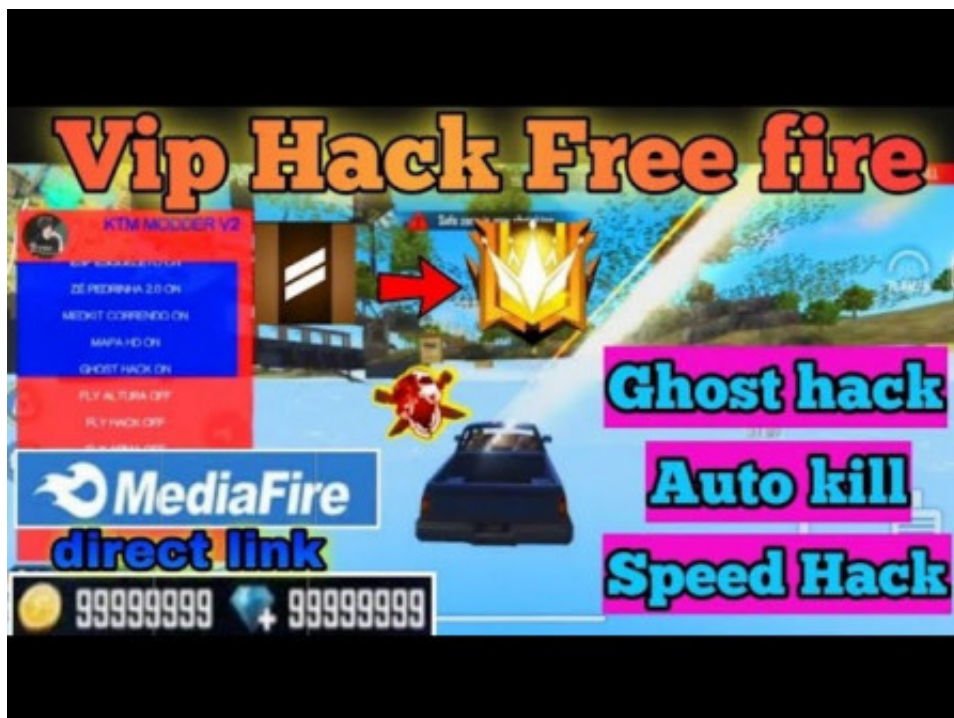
Vip Hack Free fire

KTM MODDER V2

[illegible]

ZÉ PEDRINHA 2.0 ON

MEDKIT CORRENDO ON

MAPA HD ON

GHOST HACK ON

FLY ALTURA OFF

FLY HACK OFF

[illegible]

Safe zone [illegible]

Ghost hack

Auto kill

Speed Hack

MediaFire

direct link

99999999

99999999